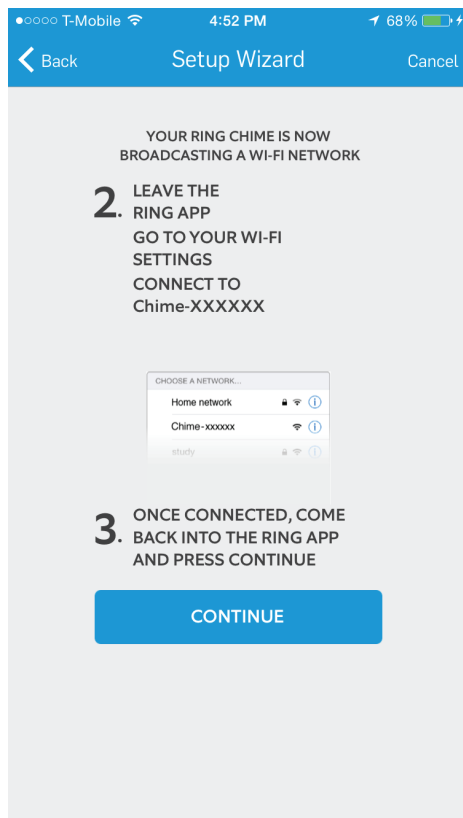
●○○○○ T-Mobile 4:52 PM 68%

Back Setup Wizard Cancel

YOUR RING CHIME IS NOW BROADCASTING A WI-FI NETWORK

2. LEAVE THE RING APP
GO TO YOUR WI-FI SETTINGS
CONNECT TO Chime-XXXXXX

CHOOSE A NETWORK...
Home network
Chime-xxxxxx
study

3. ONCE CONNECTED, COME BACK INTO THE RING APP AND PRESS CONTINUE

CONTINUE